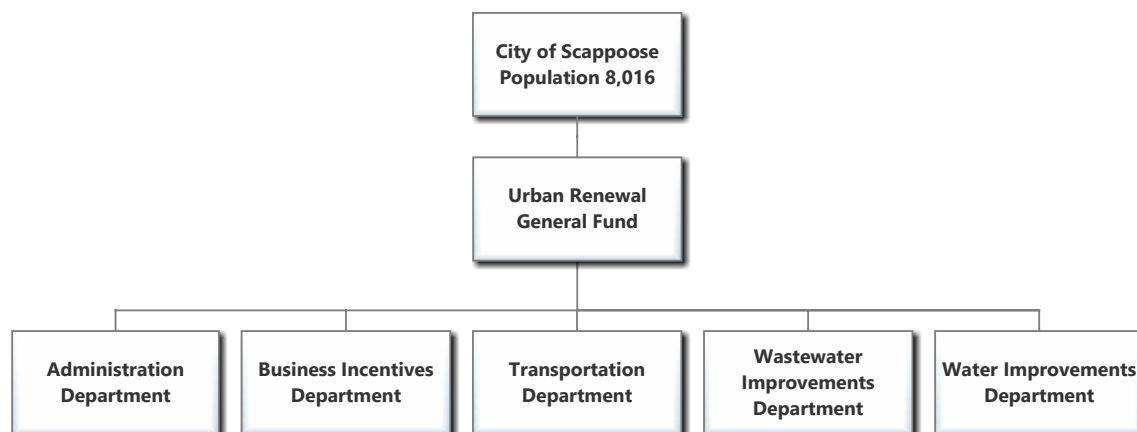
City of Scappoose
Population 8,016

Urban Renewal
General Fund

Administration
Department

Business Incentives
Department

Transportation
Department

Wastewater
Improvements
Department

Water Improvements
Department